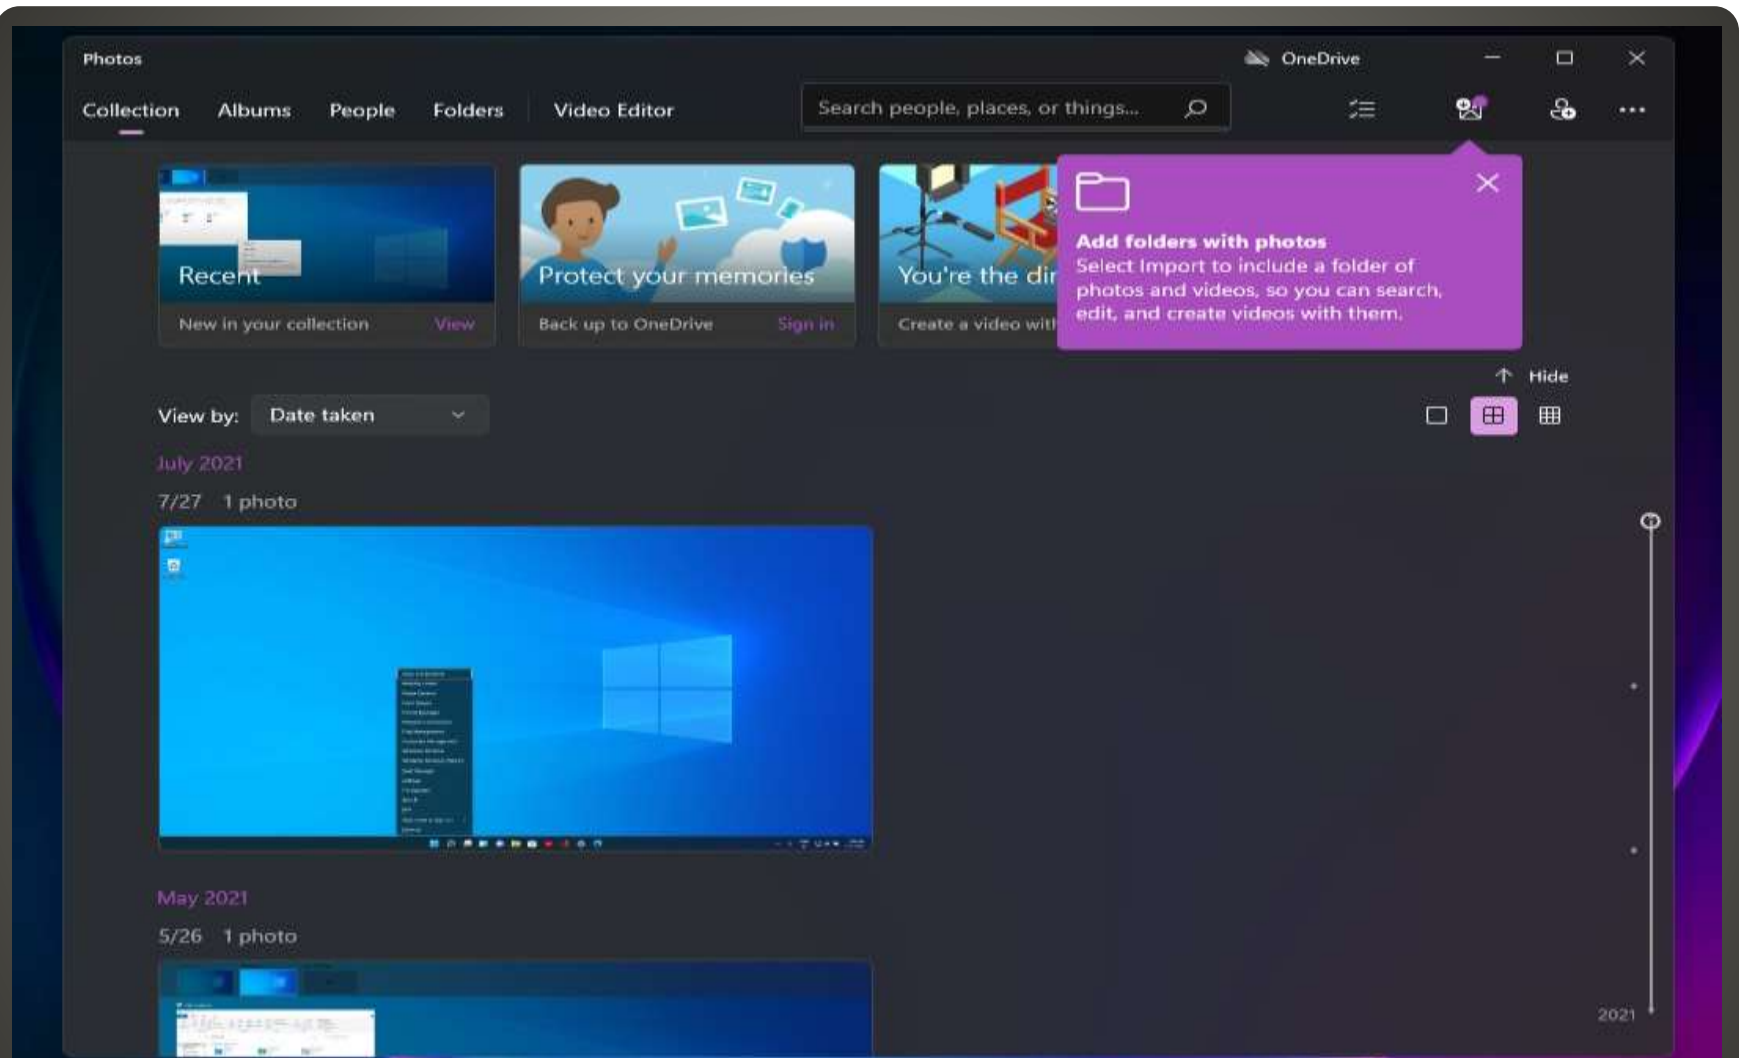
Photos

OneDrive

Collection Albums People Folders Video Editor

Search people, places, or things...

Recent
New in your collection View

Protect your memories
Back up to OneDrive Sign in

You're the dir
Create a video wit

Add folders with photos
Select Import to include a folder of photos and videos, so you can search, edit, and create videos with them.

Hide

View by: Date taken

July 2021

7/27 1 photo

May 2021

5/26 1 photo

2021